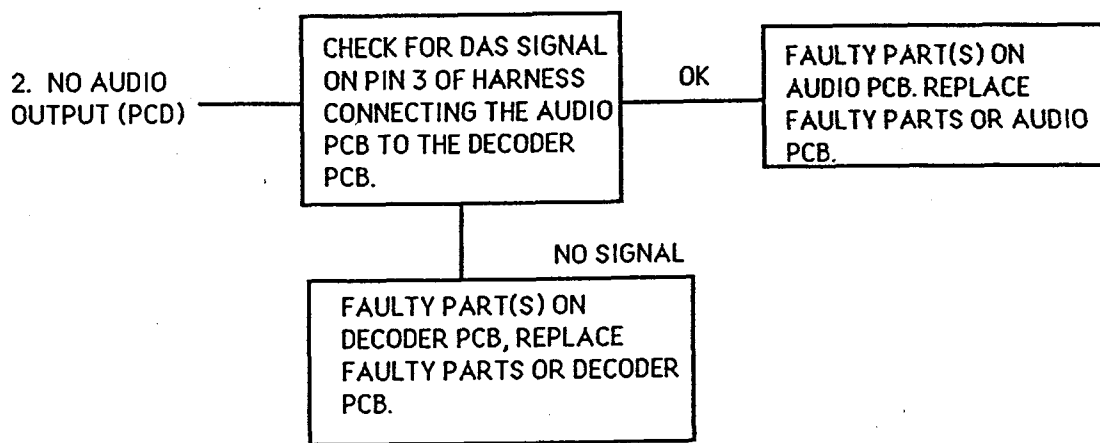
2. NO AUDIO OUTPUT (PCD)

CHECK FOR DAS SIGNAL ON PIN 3 OF HARNESS CONNECTING THE AUDIO PCB TO THE DECODER PCB.

OK

FAULTY PART(S) ON AUDIO PCB. REPLACE FAULTY PARTS OR AUDIO PCB.

NO SIGNAL

FAULTY PART(S) ON DECODER PCB, REPLACE FAULTY PARTS OR DECODER PCB.